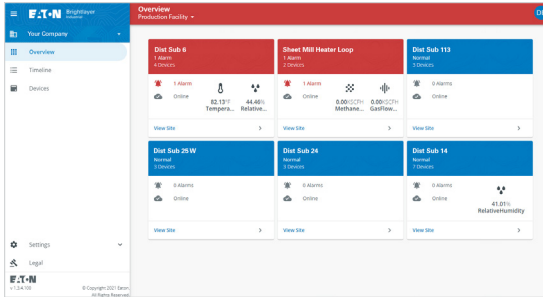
EATON Brightlayer Industrial

Overview
Production Facility

DE

Your Company

Overview

Timeline

Devices

Dist Sub 6
1 Alarm
4 Devices

1 Alarm
Online
82.13°F Tempera...
44.46% Relative...
View Site

Sheet Mill Heater Loop
1 Alarm
2 Devices

1 Alarm
Online
0.00KSCFH Methane...
0.00KSCFH GasFlow...
View Site

Dist Sub 113
Normal
3 Devices

0 Alarms
Online
View Site

Dist Sub 25 W
Normal
3 Devices

0 Alarms
Online
View Site

Dist Sub 24
Normal
3 Devices

0 Alarms
Online
View Site

Dist Sub 14
Normal
7 Devices

0 Alarms
Online
41.01% RelativeHumidity
View Site

Settings

Legal

EATON
v 1.34.109
© Copyright 2021 Eaton All Rights Reserved